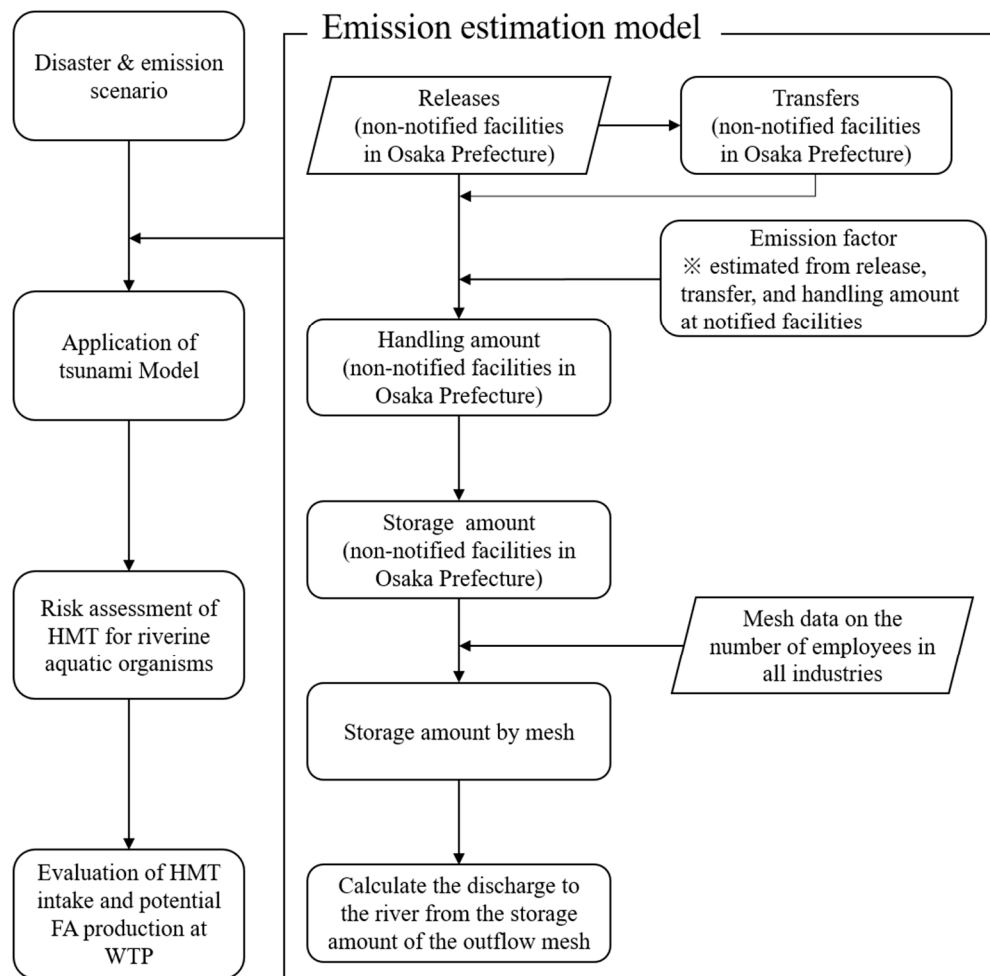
Emission estimation model

Disaster & emission scenario

Application of tsunami Model

Risk assessment of HMT for riverine aquatic organisms

Evaluation of HMT intake and potential FA production at WTP

Releases (non-notified facilities in Osaka Prefecture)

Transfers (non-notified facilities in Osaka Prefecture)

Emission factor
※ estimated from release, transfer, and handling amount at notified facilities

Handling amount (non-notified facilities in Osaka Prefecture)

Storage amount (non-notified facilities in Osaka Prefecture)

Mesh data on the number of employees in all industries

Storage amount by mesh

Calculate the discharge to the river from the storage amount of the outflow mesh